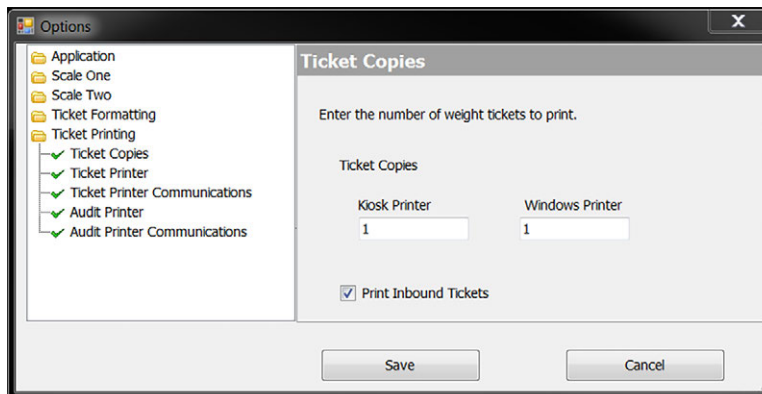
Options

X

Application
Scale One
Scale Two
Ticket Formatting
Ticket Printing
Ticket Copies
Ticket Printer
Ticket Printer Communications
Audit Printer
Audit Printer Communications

Ticket Copies

Enter the number of weight tickets to print.

Ticket Copies

Kiosk Printer
1

Windows Printer
1

Print Inbound Tickets

Save

Cancel